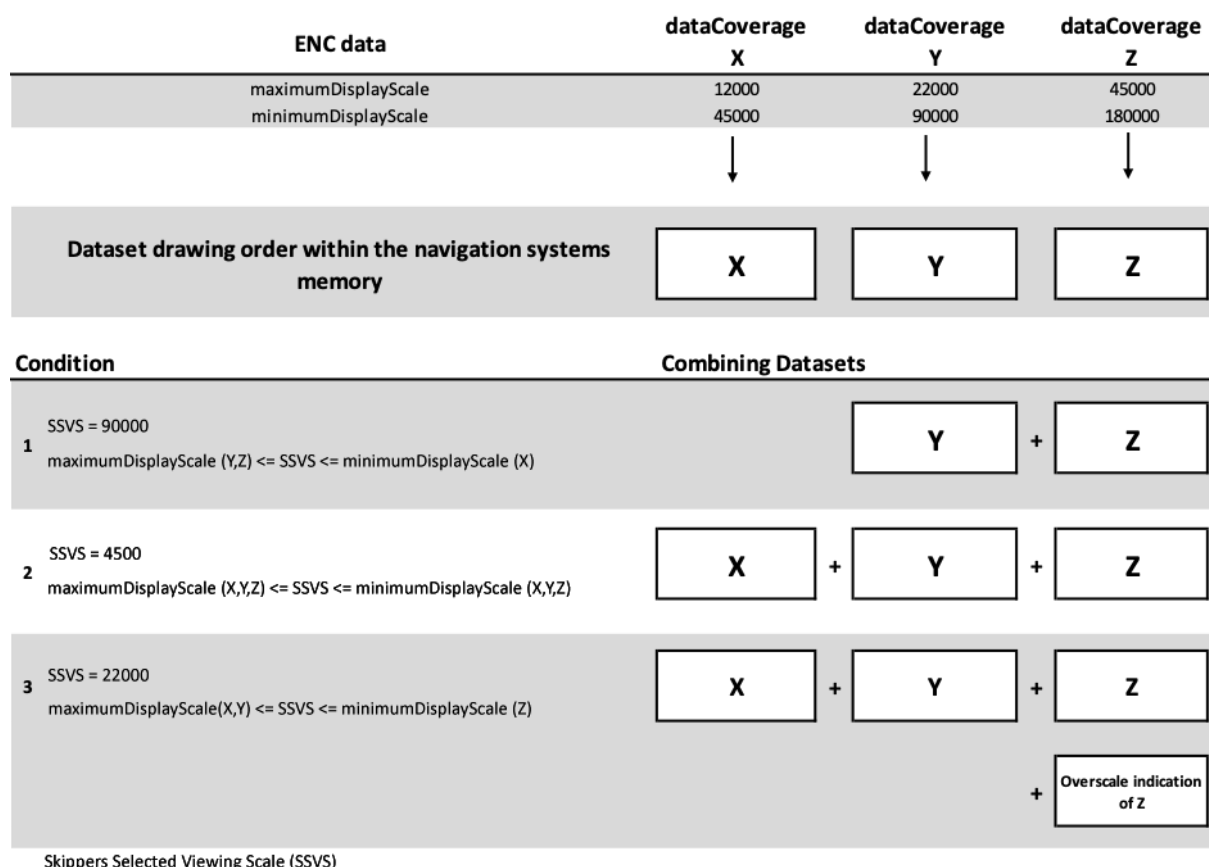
| ENC data | dataCoverage X | dataCoverage Y | dataCoverage Z |
|---|---|---|---|
| maximumDisplayScale | 12000 | 22000 | 45000 |
| minimumDisplayScale | 45000 | 90000 | 180000 |

Dataset drawing order within the navigation systems memory

X

Y

Z

Condition

Combining Datasets

1 SSVS = 90000
maximumDisplayScale (Y,Z) <= SSVS <= minimumDisplayScale (X)

Y + Z

2 SSVS = 4500
maximumDisplayScale (X,Y,Z) <= SSVS <= minimumDisplayScale (X,Y,Z)

X + Y + Z

3 SSVS = 22000
maximumDisplayScale(X,Y) <= SSVS <= minimumDisplayScale (Z)

X + Y + Z

+ Overscale indication of Z

Skippers Selected Viewing Scale (SSVS)